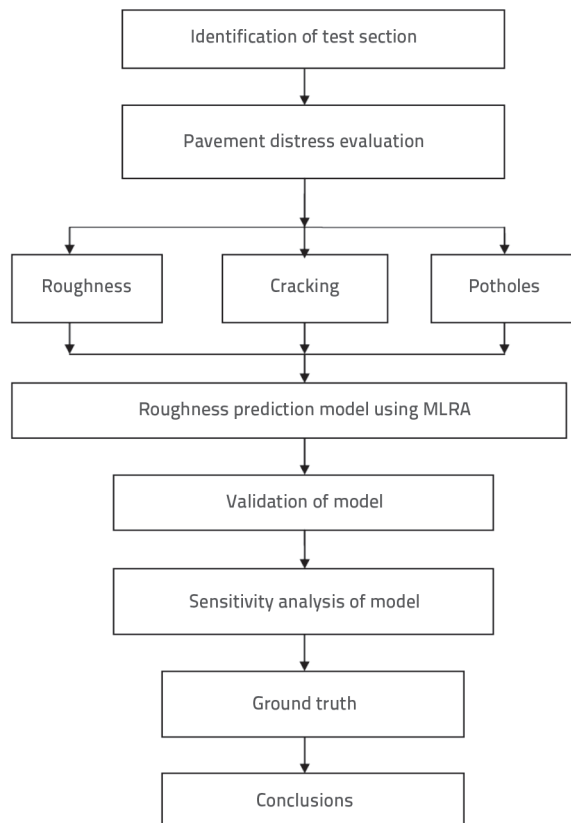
Identification of test section

Pavement distress evaluation

Roughness

Cracking

Potholes

Roughness prediction model using MLRA

Validation of model

Sensitivity analysis of model

Ground truth

Conclusions